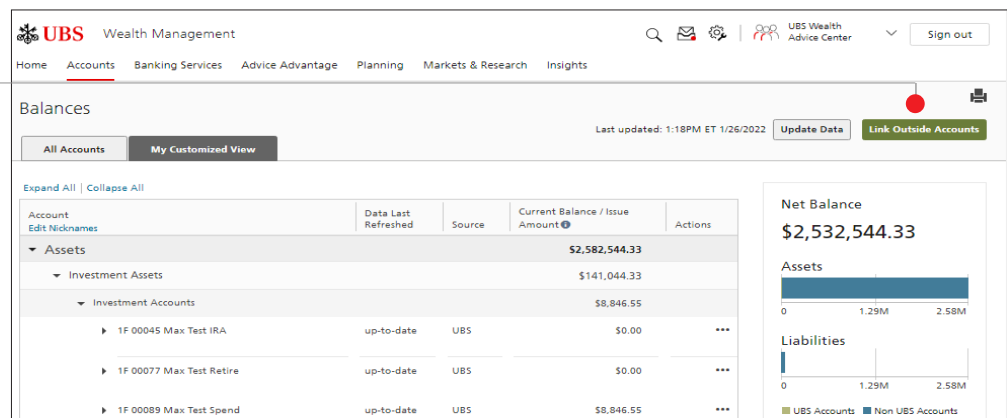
UBS Wealth Management

UBS Wealth Advice Center

Sign out

Home Accounts Banking Services Advice Advantage Planning Markets & Research Insights

Balances

All Accounts My Customized View

Last updated: 1:18PM ET 1/26/2022 Update Data Link Outside Accounts

Expand All | Collapse All

| Account Edit Nicknames | Data Last Refreshed | Source | Current Balance / Issue Amount | Actions |
|---|---|---|---|---|
| Assets | | | $2,582,544.33 | |
| Investment Assets | | | $141,044.33 | |
| Investment Accounts | | | $8,846.55 | |
| 1F 00045 Max Test IRA | up-to-date | UBS | $0.00 | ••• |
| 1F 00077 Max Test Retire | up-to-date | UBS | $0.00 | ••• |
| 1F 00089 Max Test Spend | up-to-date | UBS | $8,846.55 | ••• |

Net Balance

$2,532,544.33

Assets

0 1.29M 2.58M

Liabilities

0 1.29M 2.58M

UBS Accounts Non UBS Accounts